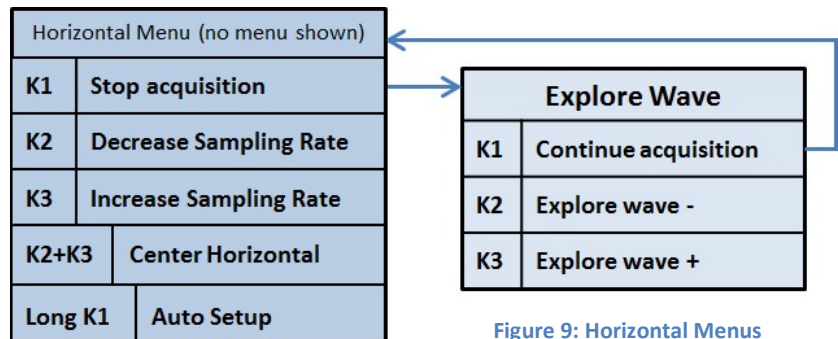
Horizontal Menu (no menu shown)

| K1 | Stop acquisition |
|---|---|
| K2 | Decrease Sampling Rate |
| K3 | Increase Sampling Rate |
| K2+K3 | Center Horizontal |
| Long K1 | Auto Setup |

Explore Wave

| K1 | Continue acquisition |
|---|---|
| K2 | Explore wave - |
| K3 | Explore wave + |

Figure 9: Horizontal Menus